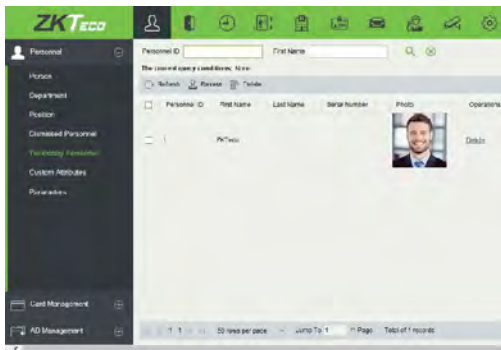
ZKTeco

Personnel

Person

Department

Position

Dismissed Personnel

Temporary Personnel

Custom Attributes

Parameters

Card Management

AD Management

Personnel ID

First Name

The current query conditions: None

Refresh

Review

Delete

| | Personnel ID | First Name | Last Name | Serial Number | Photo | Operations |
|---|---|---|---|---|---|---|
| | 1 | ZKTeco | | | | Details |

1

50 rows per page

Jump To 1

/1 Page

Total of 1 records